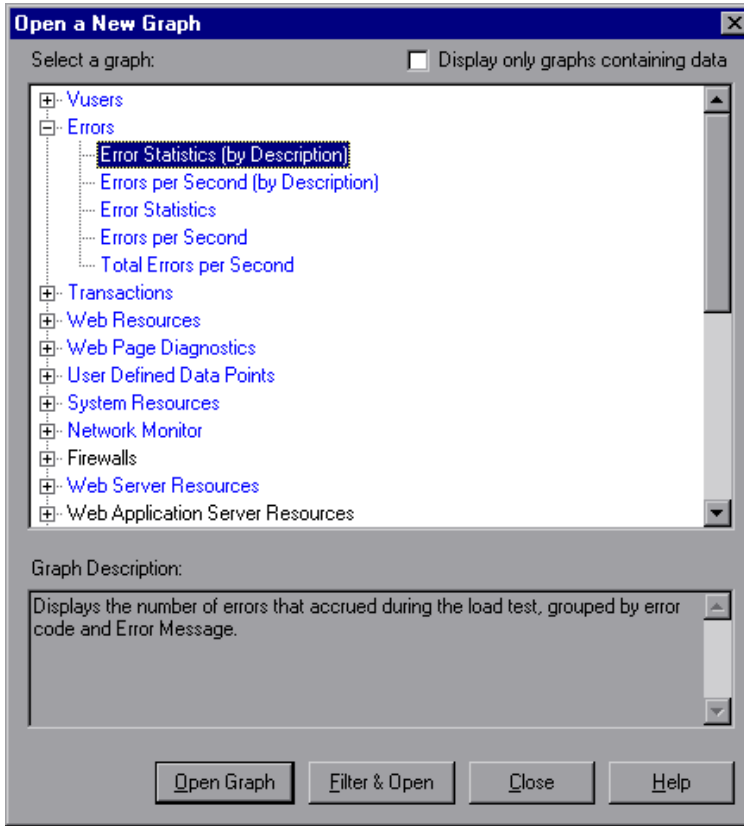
Open a New Graph

Select a graph:

Display only graphs containing data

Vusers
Errors
Error Statistics (by Description)
Errors per Second (by Description)
Error Statistics
Errors per Second
Total Errors per Second
Transactions
Web Resources
Web Page Diagnostics
User Defined Data Points
System Resources
Network Monitor
Firewalls
Web Server Resources
Web Application Server Resources

Graph Description:

Displays the number of errors that accrued during the load test, grouped by error code and Error Message.

Open Graph
Filter & Open
Close
Help